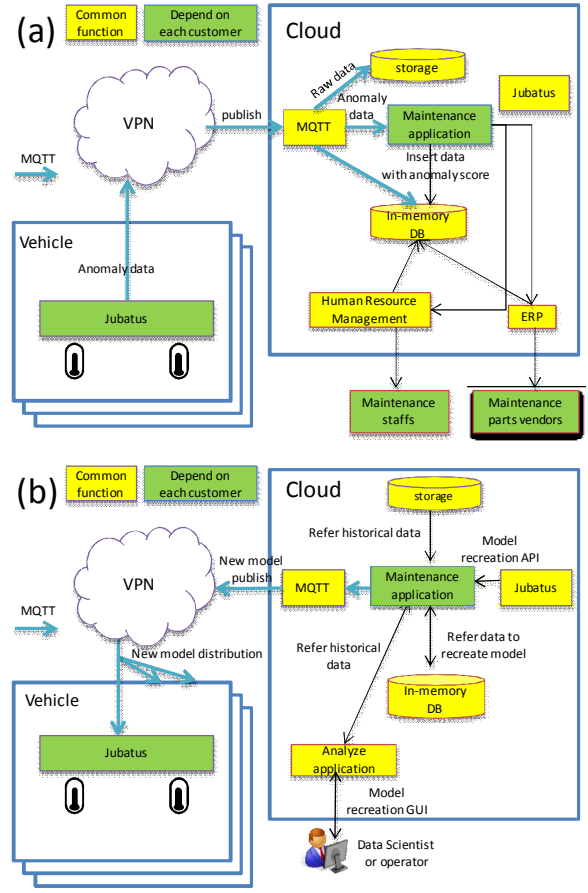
(a)

Common function

Depend on each customer

Cloud

VPN

publish

MQTT

Raw data

storage

Anomaly data

Maintenance application

Jubatus

MQTT

Insert data with anomaly score

In-memory DB

Vehicle

Anomaly data

Jubatus

Human Resource Management

ERP

Maintenance staffs

Maintenance parts vendors

(b)

Common function

Depend on each customer

Cloud

storage

Refer historical data

Model recreation API

VPN

New model publish

MQTT

Maintenance application

Jubatus

MQTT

New model distribution

Refer historical data

Refer data to recreate model

In-memory DB

Vehicle

Jubatus

Analyze application

Model recreation GUI

Data Scientist or operator